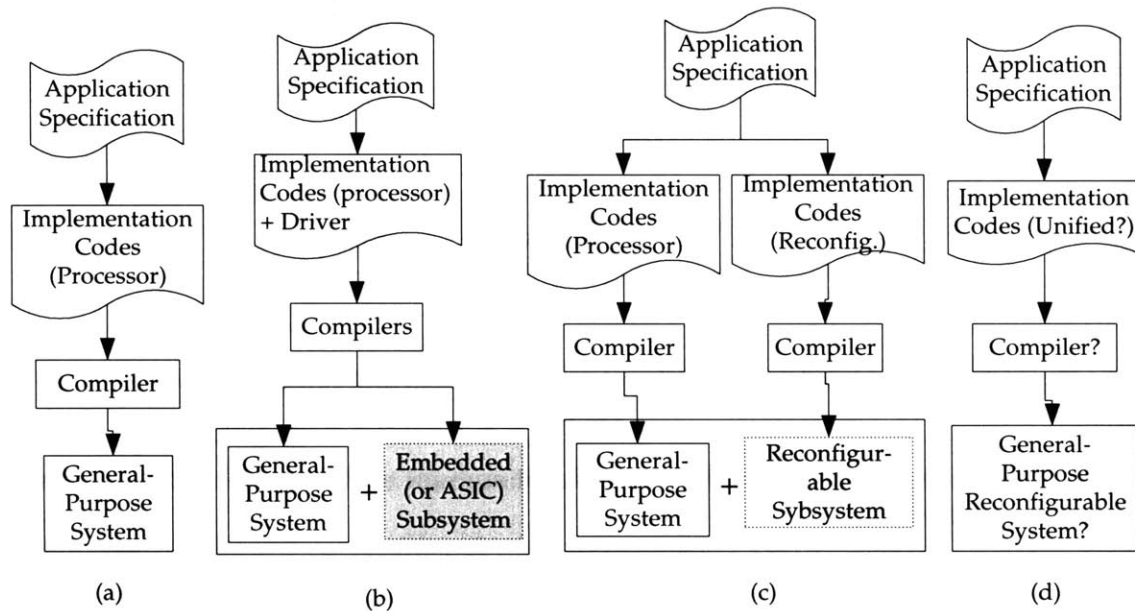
Application Specification

Implementation Codes (Processor)

Compiler

General-Purpose System

(a)

Application Specification

Implementation Codes (processor) + Driver

Compilers

General-Purpose System

+

Embedded (or ASIC) Subsystem

(b)

Application Specification

Implementation Codes (Processor)

Implementation Codes (Reconfig.)

Compiler

Compiler

General-Purpose System

+

Reconfigurable Sybsystem

(c)

Application Specification

Implementation Codes (Unified?)

Compiler?

General-Purpose Reconfigurable System?

(d)